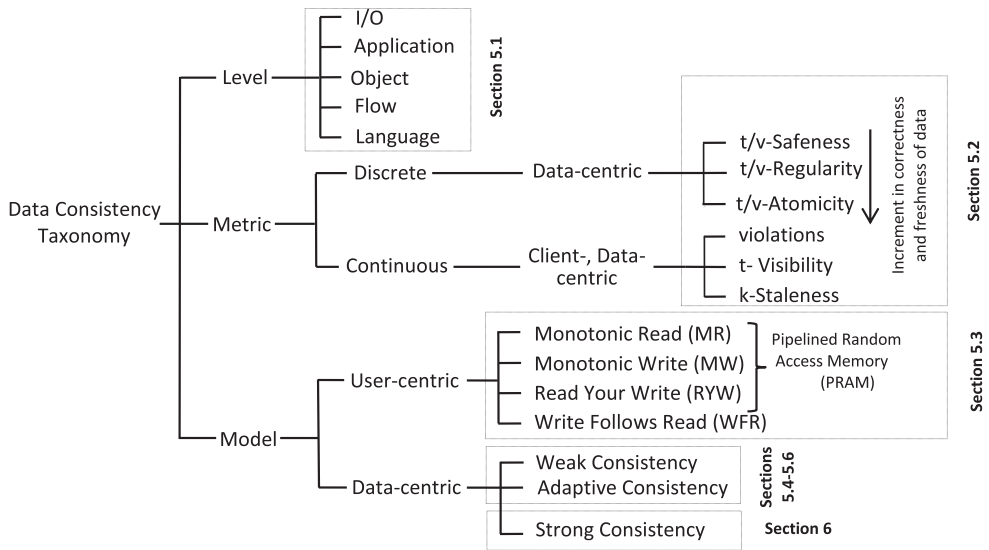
Data Consistency Taxonomy

Level

I/O
Application
Object
Flow
Language

Section 5.1

Metric

Discrete
Data-centric

t/v-Safeness
t/v-Regularity
t/v-Atomicity

Continuous
Client-, Data-centric

violations
t- Visibility
k-Staleness

Increment in correctness and freshness of data

Section 5.2

Model

User-centric

Monotonic Read (MR)
Monotonic Write (MW)
Read Your Write (RYW)
Write Follows Read (WFR)

Pipelined Random Access Memory (PRAM)

Section 5.3

Data-centric

Weak Consistency
Adaptive Consistency

Sections 5.4-5.6

Strong Consistency

Section 6